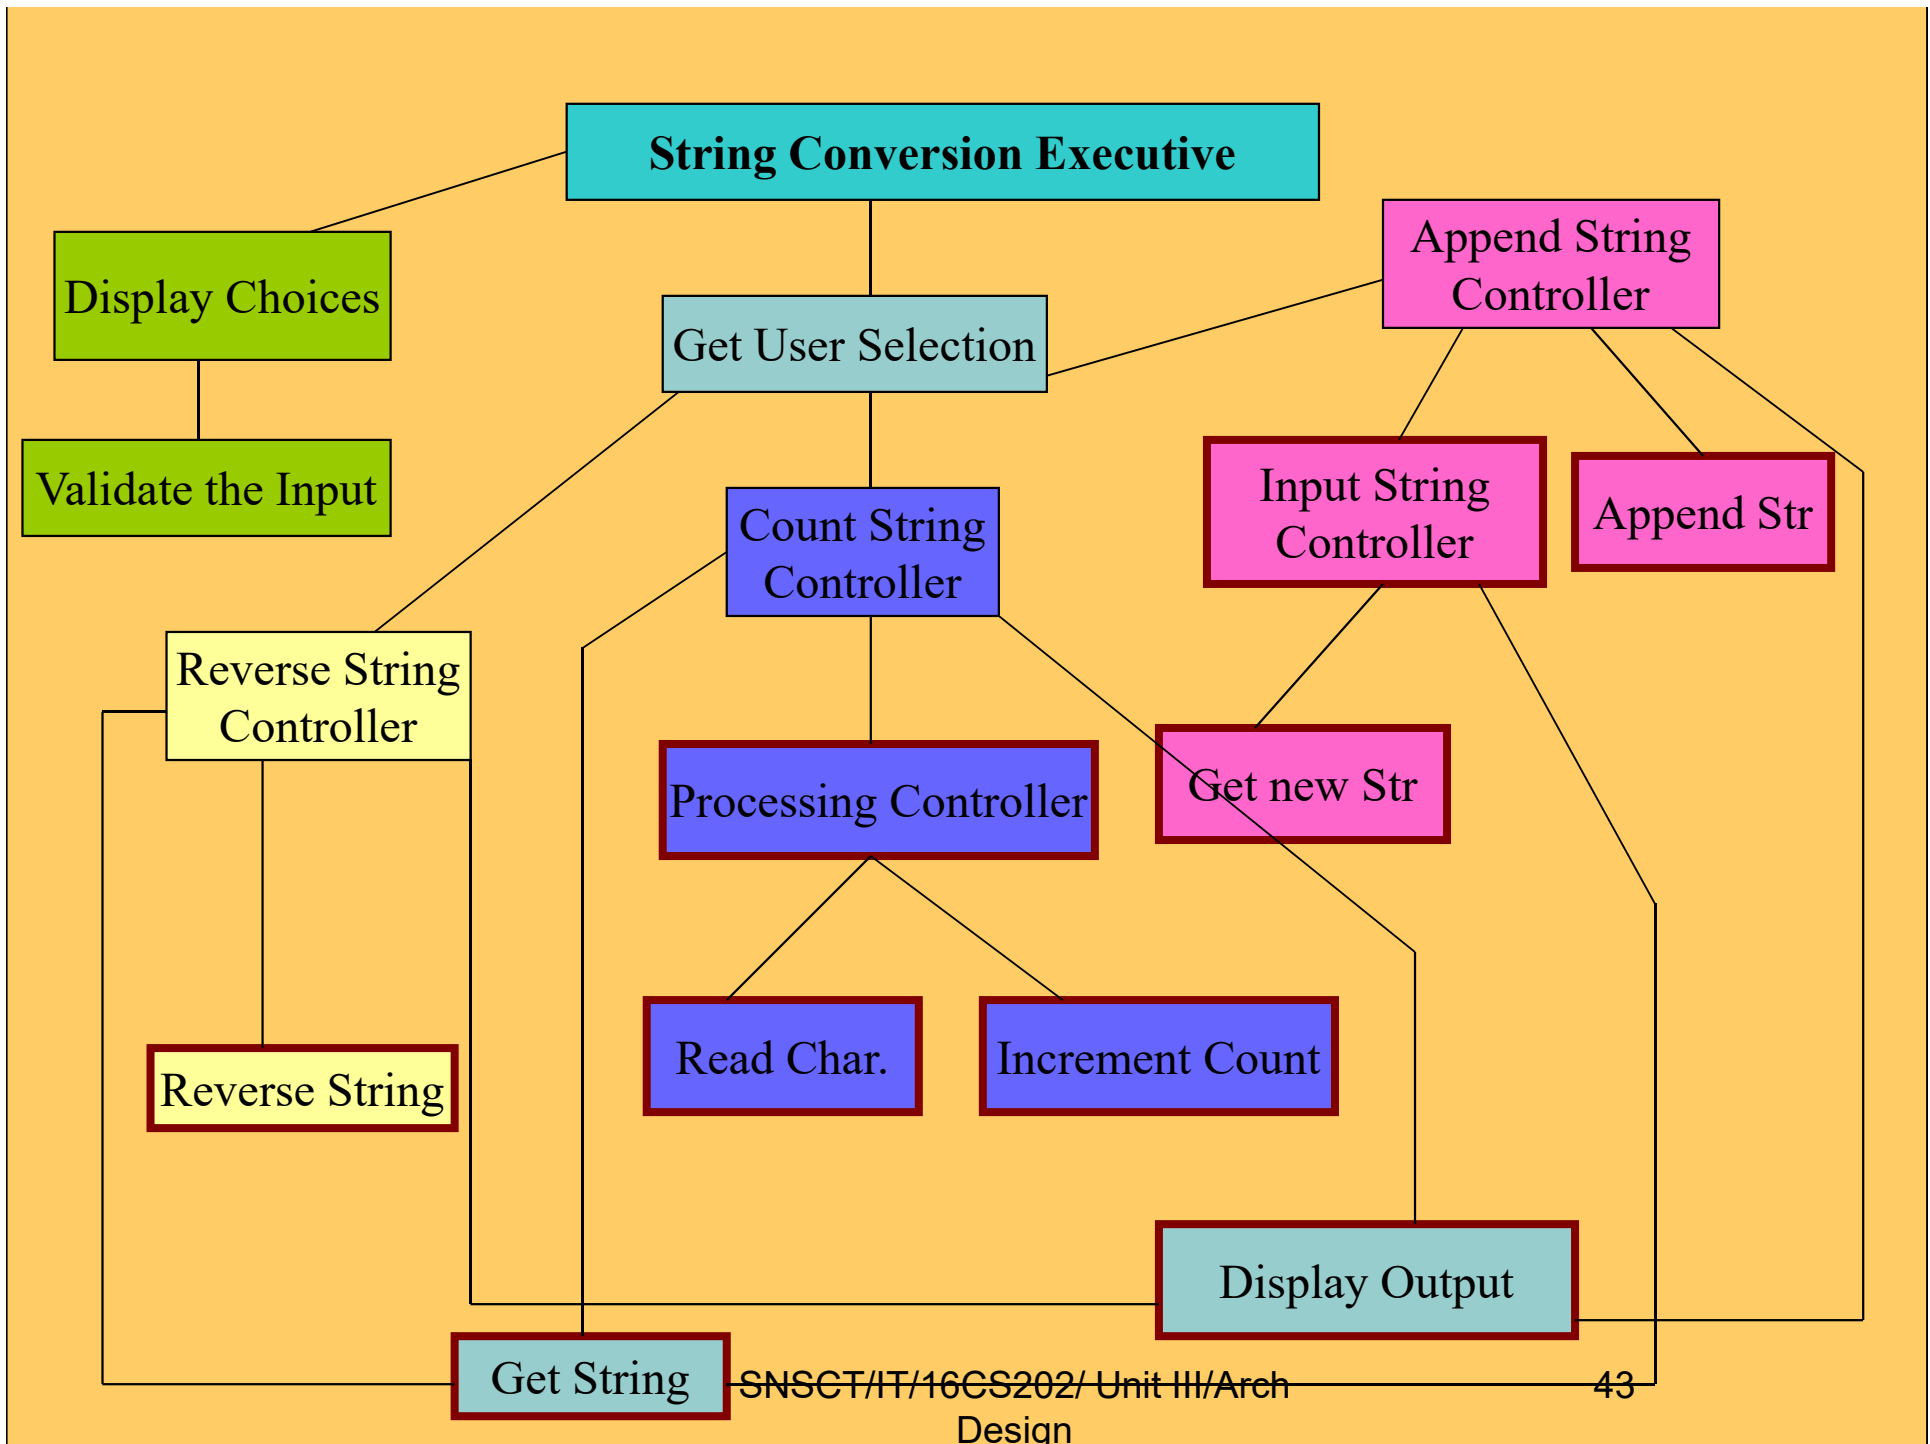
String Conversion Executive

Display Choices

Validate the Input

Get User Selection

Append String Controller

Input String Controller

Append Str

Count String Controller

Reverse String Controller

Processing Controller

Get new Str

Reverse String

Read Char.

Increment Count

Display Output

Get String

SNSCT/IT/16CS202/ Unit III/Arch Design

43